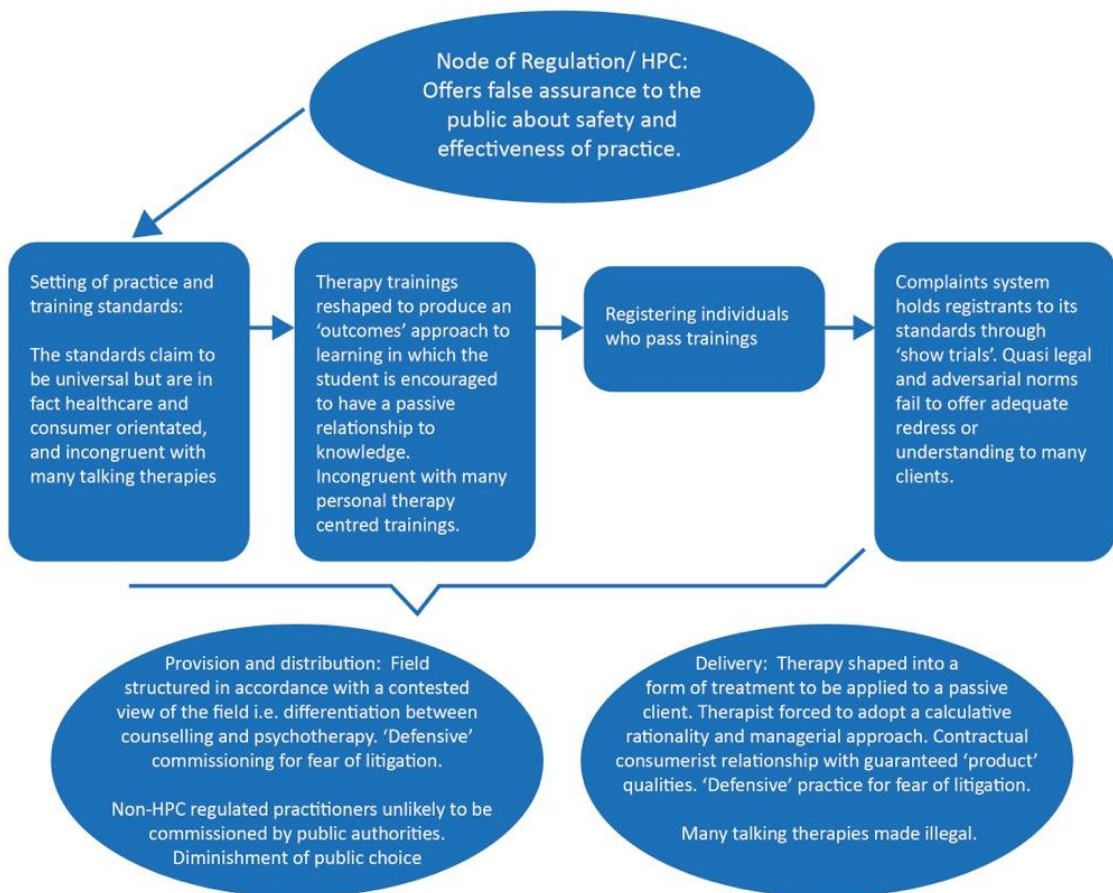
Node of Regulation/ HPC: Offers false assurance to the public about safety and effectiveness of practice.

Setting of practice and training standards:

The standards claim to be universal but are in fact healthcare and consumer orientated, and incongruent with many talking therapies

Therapy trainings reshaped to produce an 'outcomes' approach to learning in which the student is encouraged to have a passive relationship to knowledge. Incongruent with many personal therapy centred trainings.

Registering individuals who pass trainings

Complaints system holds registrants to its standards through 'show trials'. Quasi legal and adversarial norms fail to offer adequate redress or understanding to many clients.

Provision and distribution: Field structured in accordance with a contested view of the field i.e. differentiation between counselling and psychotherapy. 'Defensive' commissioning for fear of litigation.

Non-HPC regulated practitioners unlikely to be commissioned by public authorities. Diminishment of public choice

Delivery: Therapy shaped into a form of treatment to be applied to a passive client. Therapist forced to adopt a calculative rationality and managerial approach. Contractual consumerist relationship with guaranteed 'product' qualities. 'Defensive' practice for fear of litigation.

Many talking therapies made illegal.